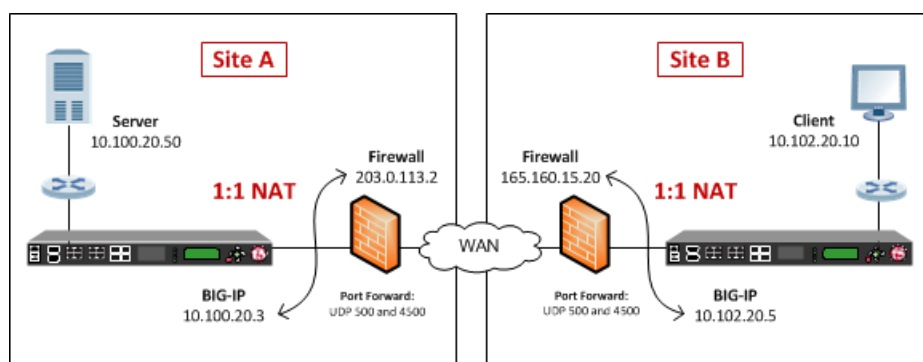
Site A

Server
10.100.20.50

Firewall
203.0.113.2

1:1 NAT

BIG-IP
10.100.20.3

Port Forward:
UDP 500 and 4500

WAN

Site B

Client
10.102.20.10

Firewall
165.160.15.20

1:1 NAT

Port Forward:
UDP 500 and 4500

BIG-IP
10.102.20.5